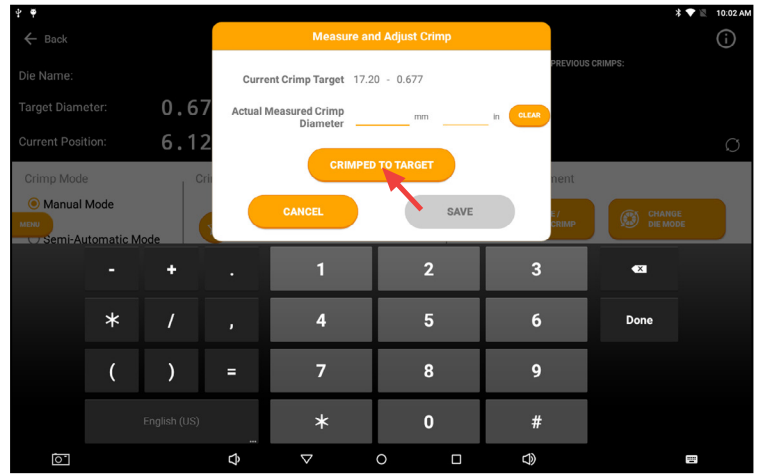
10:02 AM

Back

Die Name:

Target Diameter: 0.67

Current Position: 6.12

PREVIOUS CRIMPS:

Measure and Adjust Crimp

Current Crimp Target 17.20 - 0.677

Actual Measured Crimp Diameter mm in CLEAR

CRIMPED TO TARGET

CANCEL

SAVE

Crimp Mode

Cri

Manual Mode

Semi-Automatic Mode

MENU

nent

CRIMP

CHANGE DIE MODE

| - | + | . | 1 | 2 | 3 | ⌫ |
|---|---|---|---|---|---|---|
| * | / | , | 4 | 5 | 6 | Done |
| ( | ) | = | 7 | 8 | 9 | |
| English (US) | | | * | 0 | # | |